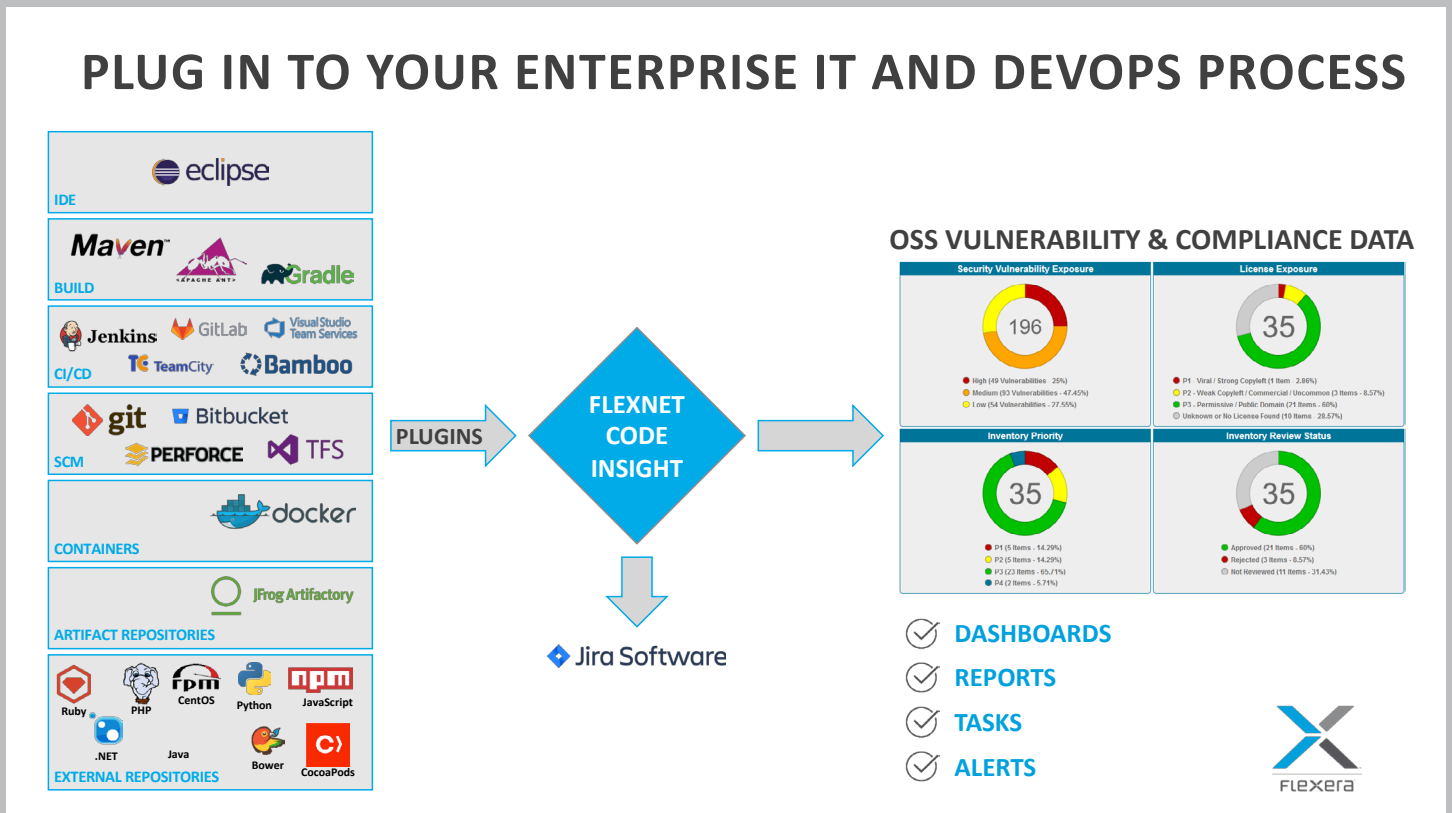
PLUG IN TO YOUR ENTERPRISE IT AND DEVOPS PROCESS

eclipse
IDE

Maven
APACHE ANT
Gradle
BUILD

Jenkins
GitLab
Visual Studio Team Services
TeamCity
Bamboo
CI/CD

git
Bitbucket
PERFORCE
TFS
SCM

docker
CONTAINERS

JFrog Artifactory
ARTIFACT REPOSITORIES

Ruby
PHP
rpm CentOS
Python
npm JavaScript
.NET
Java
Bower
CocoaPods
EXTERNAL REPOSITORIES

PLUGINS

FLEXNET CODE INSIGHT

Jira Software

OSS VULNERABILITY & COMPLIANCE DATA

Security Vulnerability Exposure
196
High (49 Vulnerabilities - 25%)
Medium (93 Vulnerabilities - 47.45%)
Low (54 Vulnerabilities - 27.55%)

License Exposure
35
P1 - Viral / Strong Copyleft (1 Item - 2.86%)
P2 - Weak Copyleft / Commercial / Uncommon (3 Items - 8.57%)
P3 - Permissive / Public Domain (21 Items - 60%)
Unknown or No License Found (10 Items - 28.57%)

Inventory Priority
35
P1 (5 Items - 14.29%)
P2 (5 Items - 14.29%)
P3 (23 Items - 65.71%)
P4 (2 Items - 5.71%)

Inventory Review Status
35
Approved (21 Items - 60%)
Rejected (3 Items - 8.57%)
Not Reviewed (11 Items - 31.43%)

DASHBOARDS
REPORTS
TASKS
ALERTS

FLEXERA